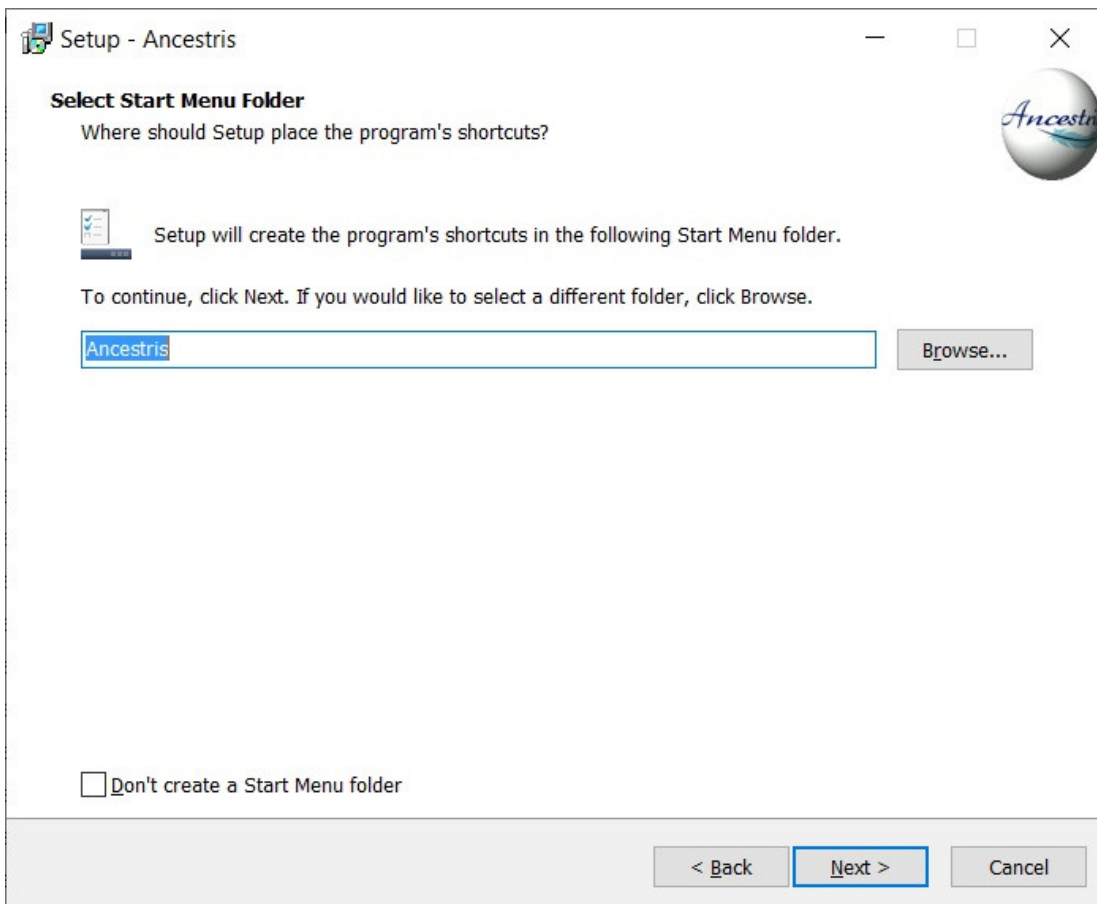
Setup - Ancestris

Select Start Menu Folder
Where should Setup place the program's shortcuts?

Ancestri

Setup will create the program's shortcuts in the following Start Menu folder.

To continue, click Next. If you would like to select a different folder, click Browse.

Ancestris

Browse...

Don't create a Start Menu folder

< Back

Next >

Cancel